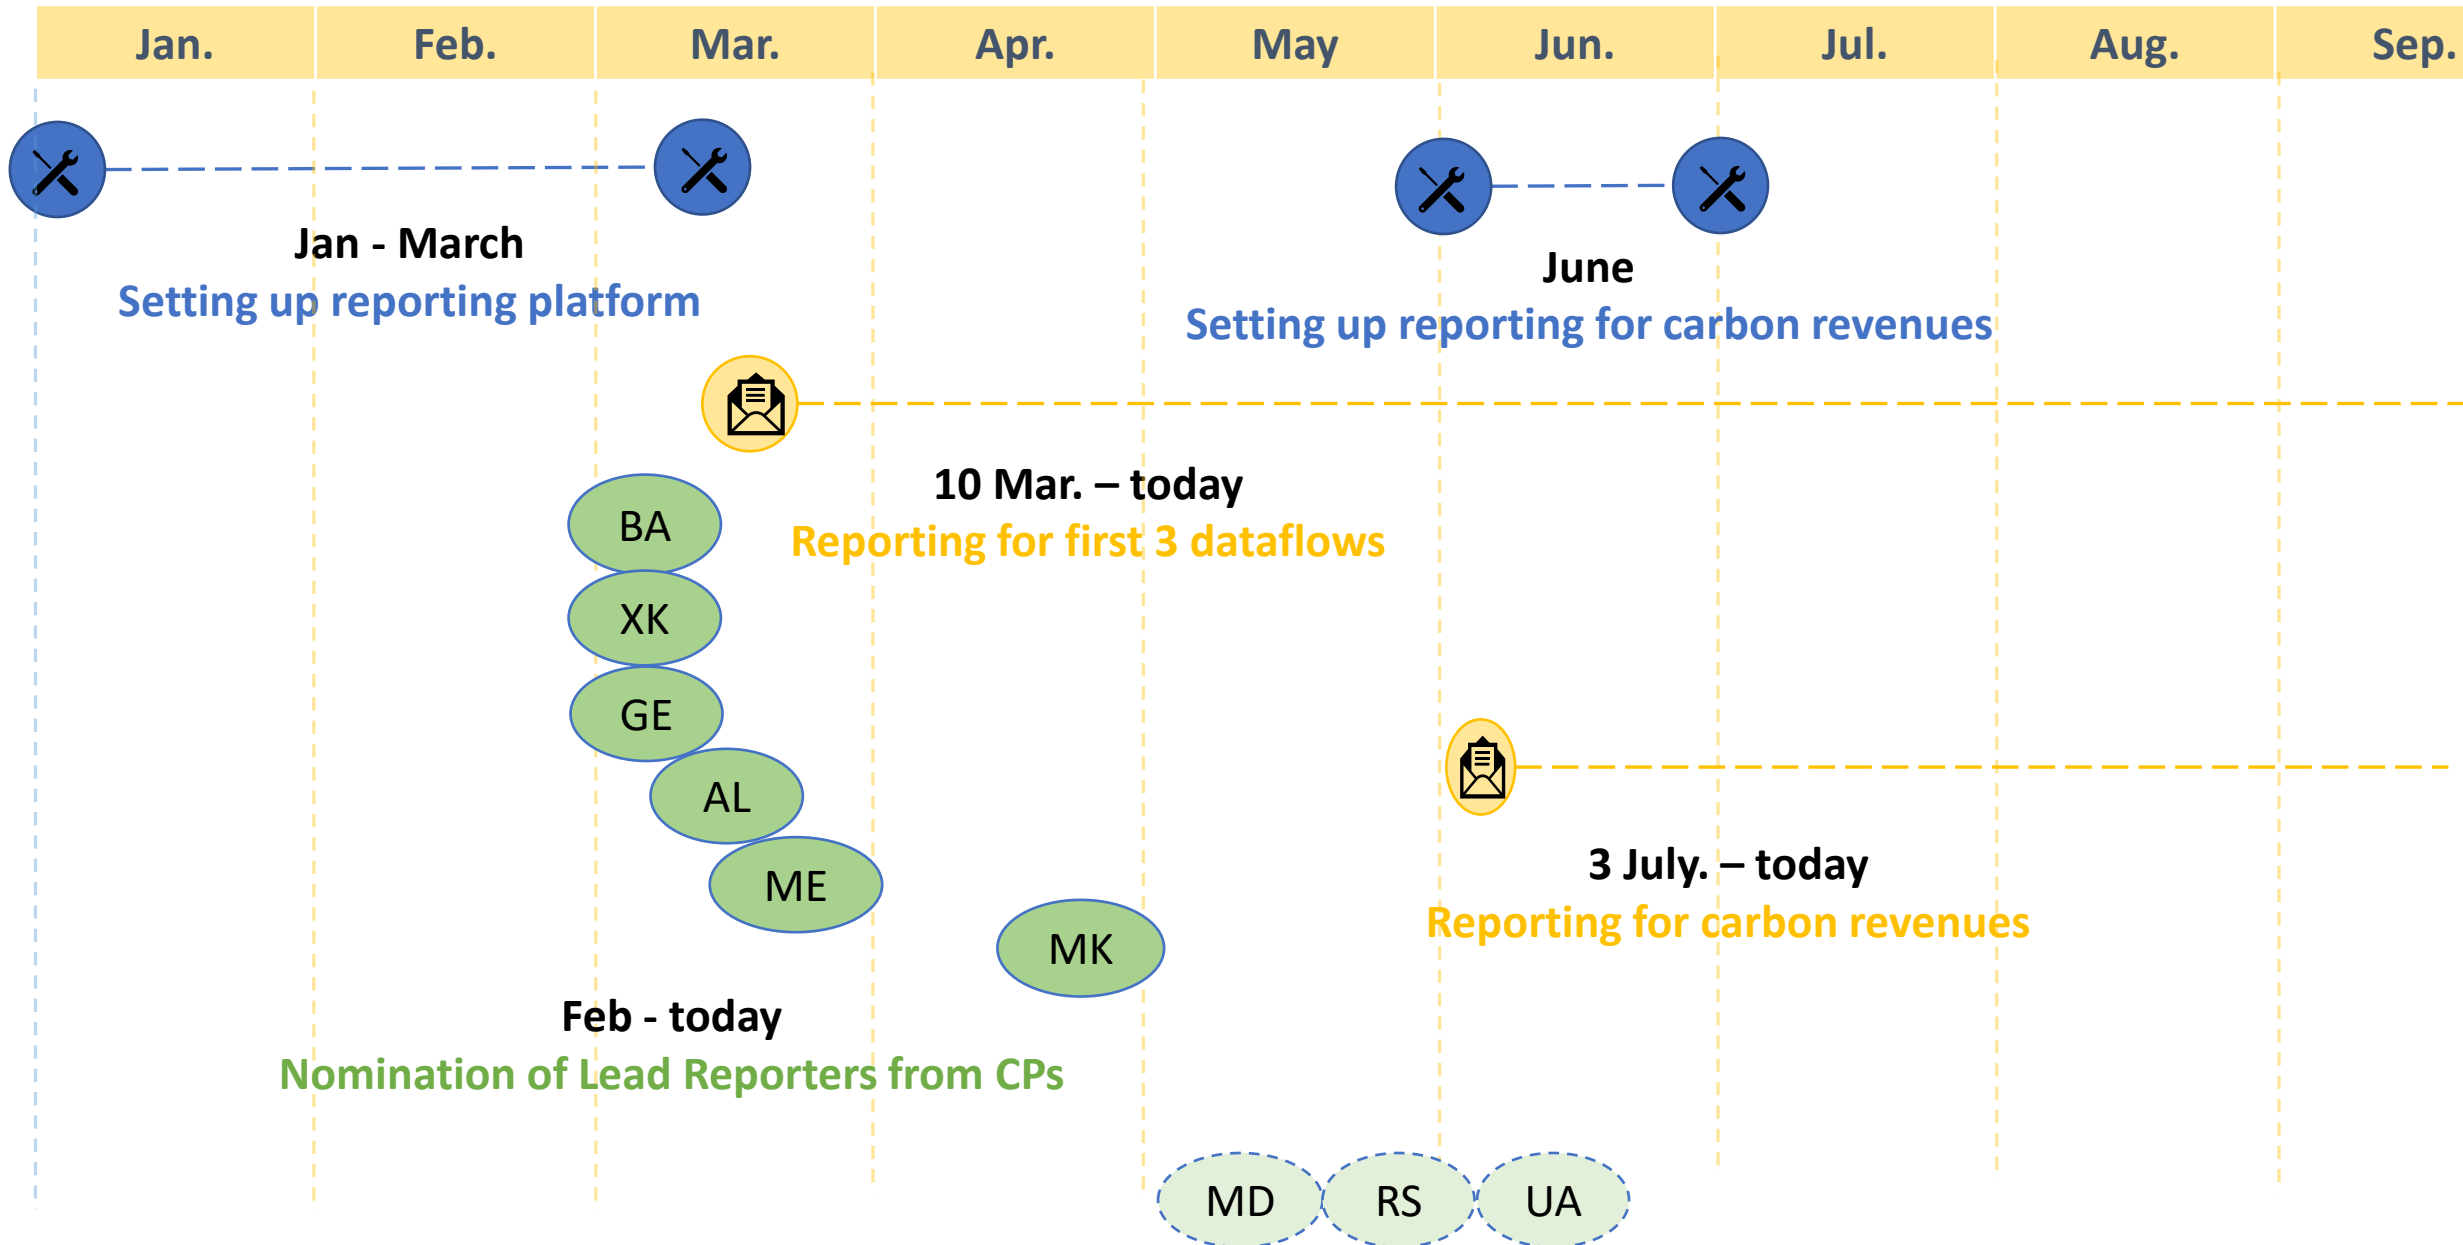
| Jan. | Feb. | Mar. | Apr. | May | Jun. | Jul. | Aug. | Sep. |
|---|---|---|---|---|---|---|---|---|

Jan - March
Setting up reporting platform

June
Setting up reporting for carbon revenues

10 Mar. – today
Reporting for first 3 dataflows

BA
XK
GE
AL
ME
MK

3 July. – today
Reporting for carbon revenues

Feb - today
Nomination of Lead Reporters from CPs

MD
RS
UA